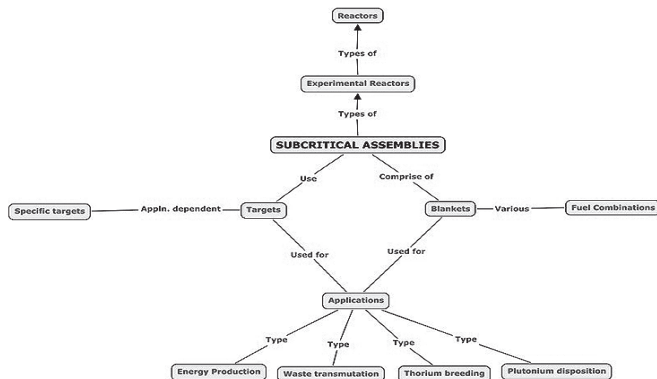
Reactors

Types of

Experimental Reactors

Types of

SUBCRITICAL ASSEMBLIES

Use

Comprise of

Specific targets

Appln. dependent

Targets

Blankets

Various

Fuel Combinations

Used for

Used for

Applications

Type

Type

Type

Type

Energy Production

Waste transmutation

Thorium breeding

Plutonium disposition